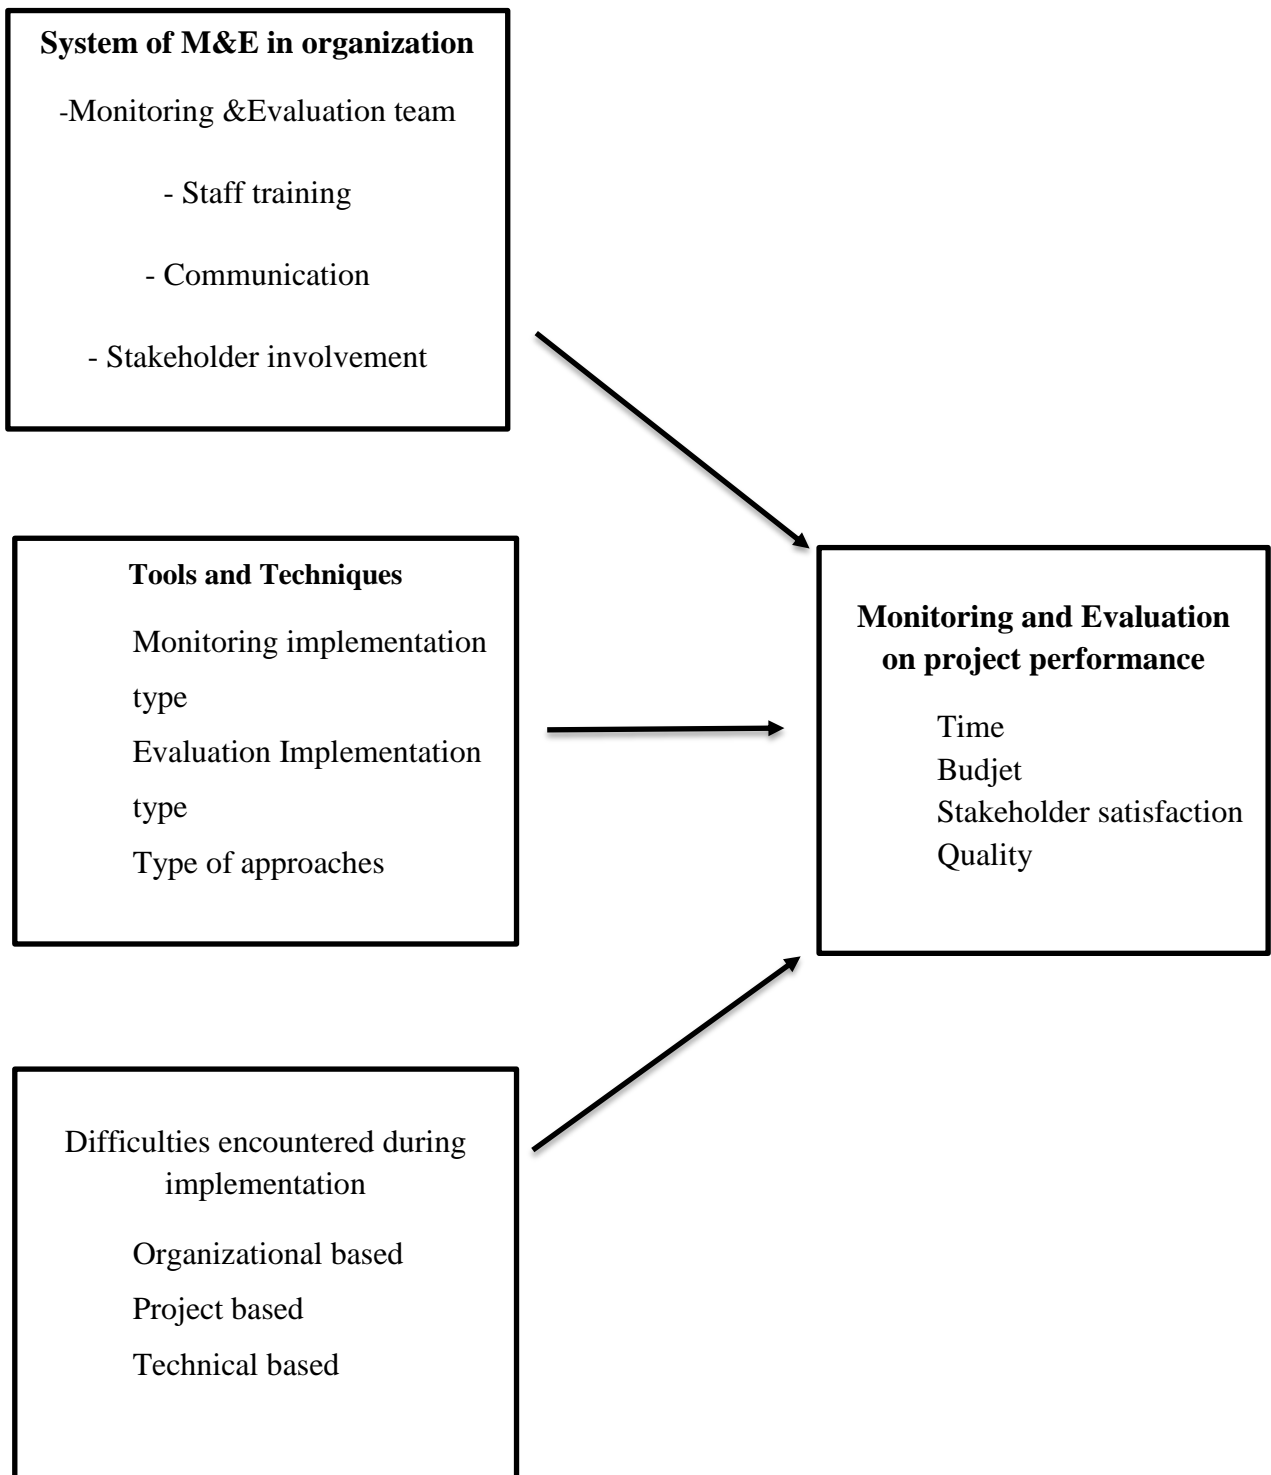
**System of M&E in organization**

-Monitoring &Evaluation team

- Staff training

- Communication

- Stakeholder involvement

**Tools and Techniques**

Monitoring implementation type

Evaluation Implementation type

Type of approaches

**Monitoring and Evaluation on project performance**

Time
Budjet
Stakeholder satisfaction
Quality

Difficulties encountered during implementation

Organizational based

Project based

Technical based